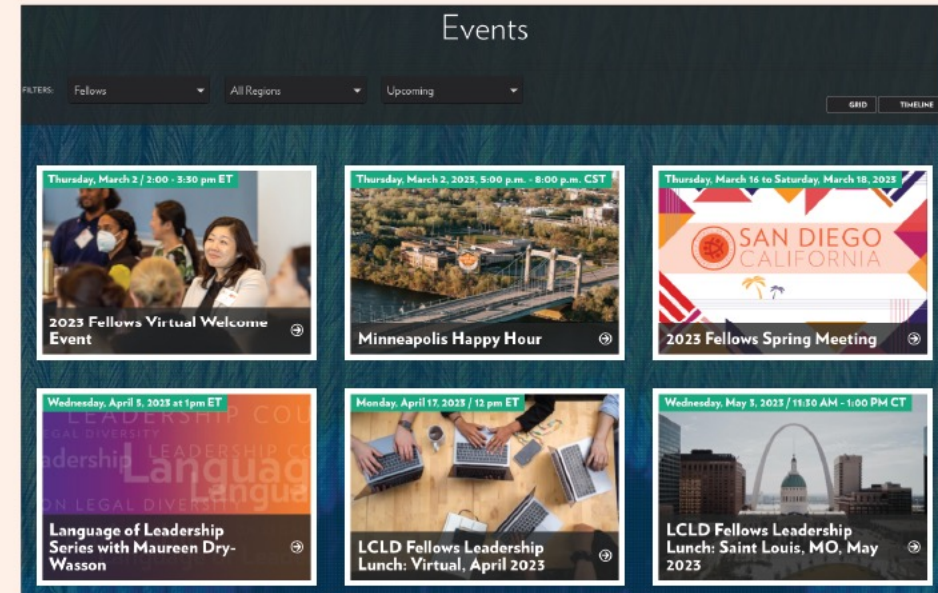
Events

FILTERS: Fellows All Regions Upcoming

GRID TIMELINE

Thursday, March 2 / 2:00 - 3:30 pm ET
2023 Fellows Virtual Welcome Event

Thursday, March 2, 2023, 5:00 p.m. - 8:00 p.m. CST
Minneapolis Happy Hour

Thursday, March 16 to Saturday, March 18, 2023
SAN DIEGO CALIFORNIA
2023 Fellows Spring Meeting

Wednesday, April 5, 2023 at 1pm ET
LEADERSHIP CO LEGAL DIVERSITY adership Languag Langua ON LEGAL DIVERSI
Language of Leadership Series with Maureen Dry-Wasson

Monday, April 17, 2023 / 12 pm ET
LCLD Fellows Leadership Lunch: Virtual, April 2023

Wednesday, May 3, 2023 / 11:30 AM - 1:00 PM CT
LCLD Fellows Leadership Lunch: Saint Louis, MO, May 2023